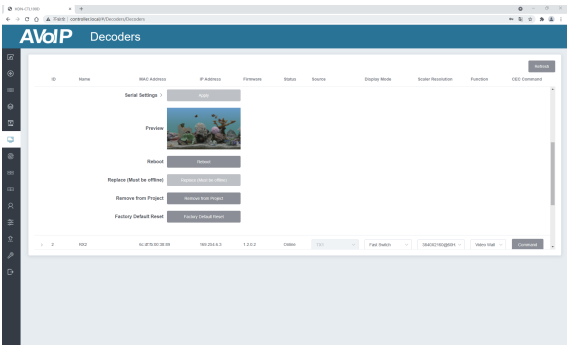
AVoIP-CTL1000

Not secure | controller.local/#/Decoders/Decoders

AVoIP Decoders

Refresh

| ID | Name | MAC Address | IP Address | Firmware | Status | Source | Display Mode | Scaler Resolution | Function | CEC Command |
|---|---|---|---|---|---|---|---|---|---|---|

Serial Settings > Apply

Preview

Reboot Reboot

Replace (Must be offline) Replace (Must be offline)

Remove from Project Remove from Project

Factory Default Reset Factory Default Reset

| 3 | RX2 | AC:B7:B5:00:38:09 | 169.254.6.3 | 1.2.0.2 | Online | Disc | Fast Switch | 3840X2160@30H | Video Wall | Command |
|---|---|---|---|---|---|---|---|---|---|---|